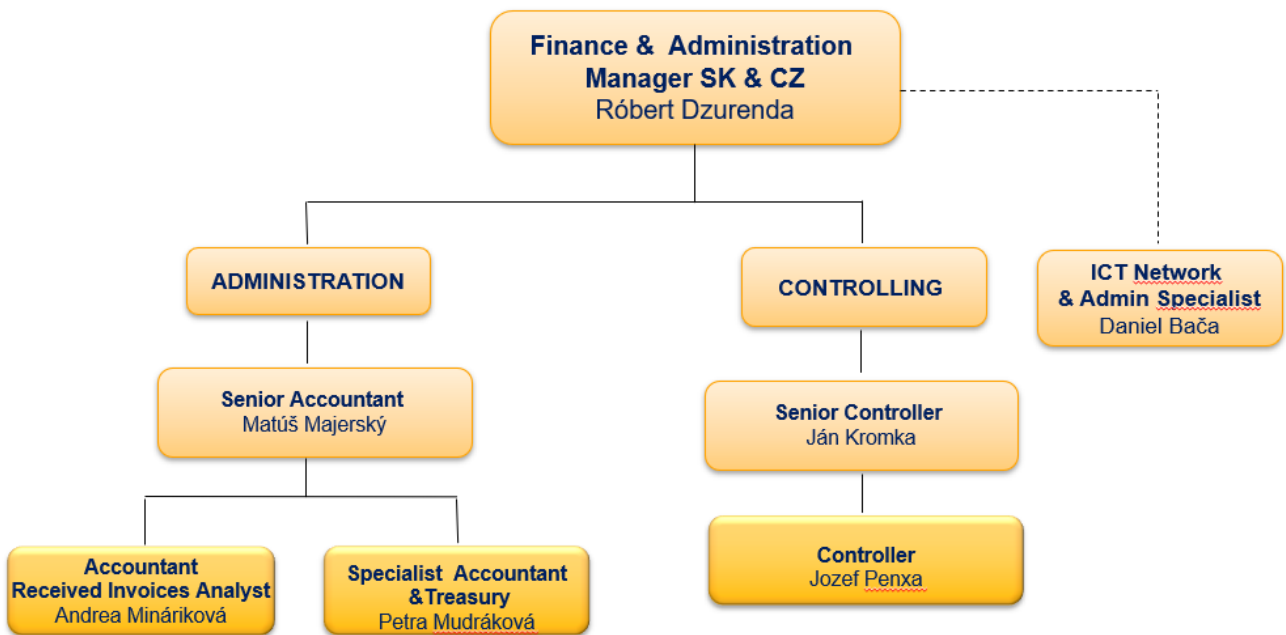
Finance & Administration Manager SK & CZ
Róbert Dzurenda

ADMINISTRATION

CONTROLLING

ICT Network & Admin Specialist
Daniel Bača

Senior Accountant
Matúš Majerský

Senior Controller
Ján Kromka

Accountant
Received Invoices Analyst
Andrea Mináriková

Specialist Accountant &Treasury
Petra Mudráková

Controller
Jozef Penxa